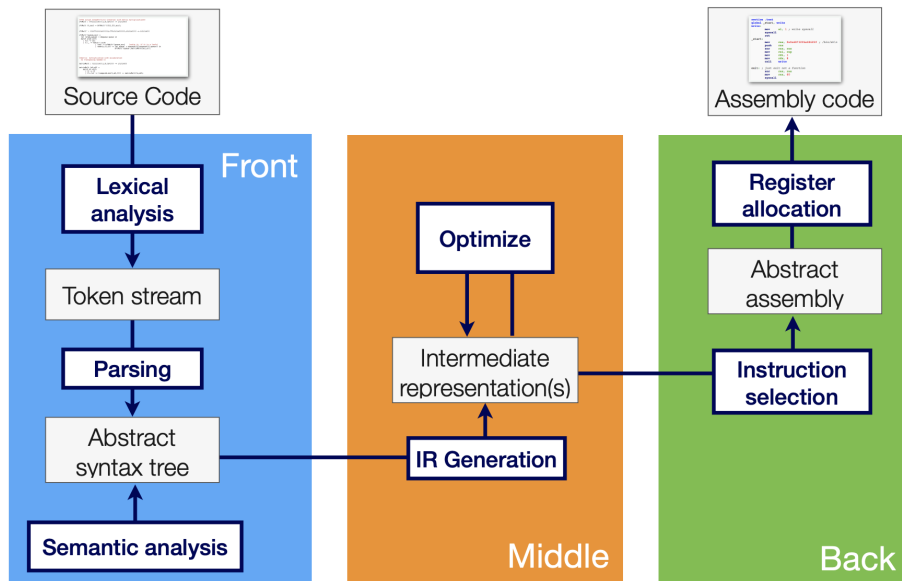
Source Code

Front

Lexical analysis

Token stream

Parsing

Abstract syntax tree

Semantic analysis

Optimize

Intermediate representation(s)

IR Generation

Middle

Assembly code

Register allocation

Abstract assembly

Instruction selection

Back